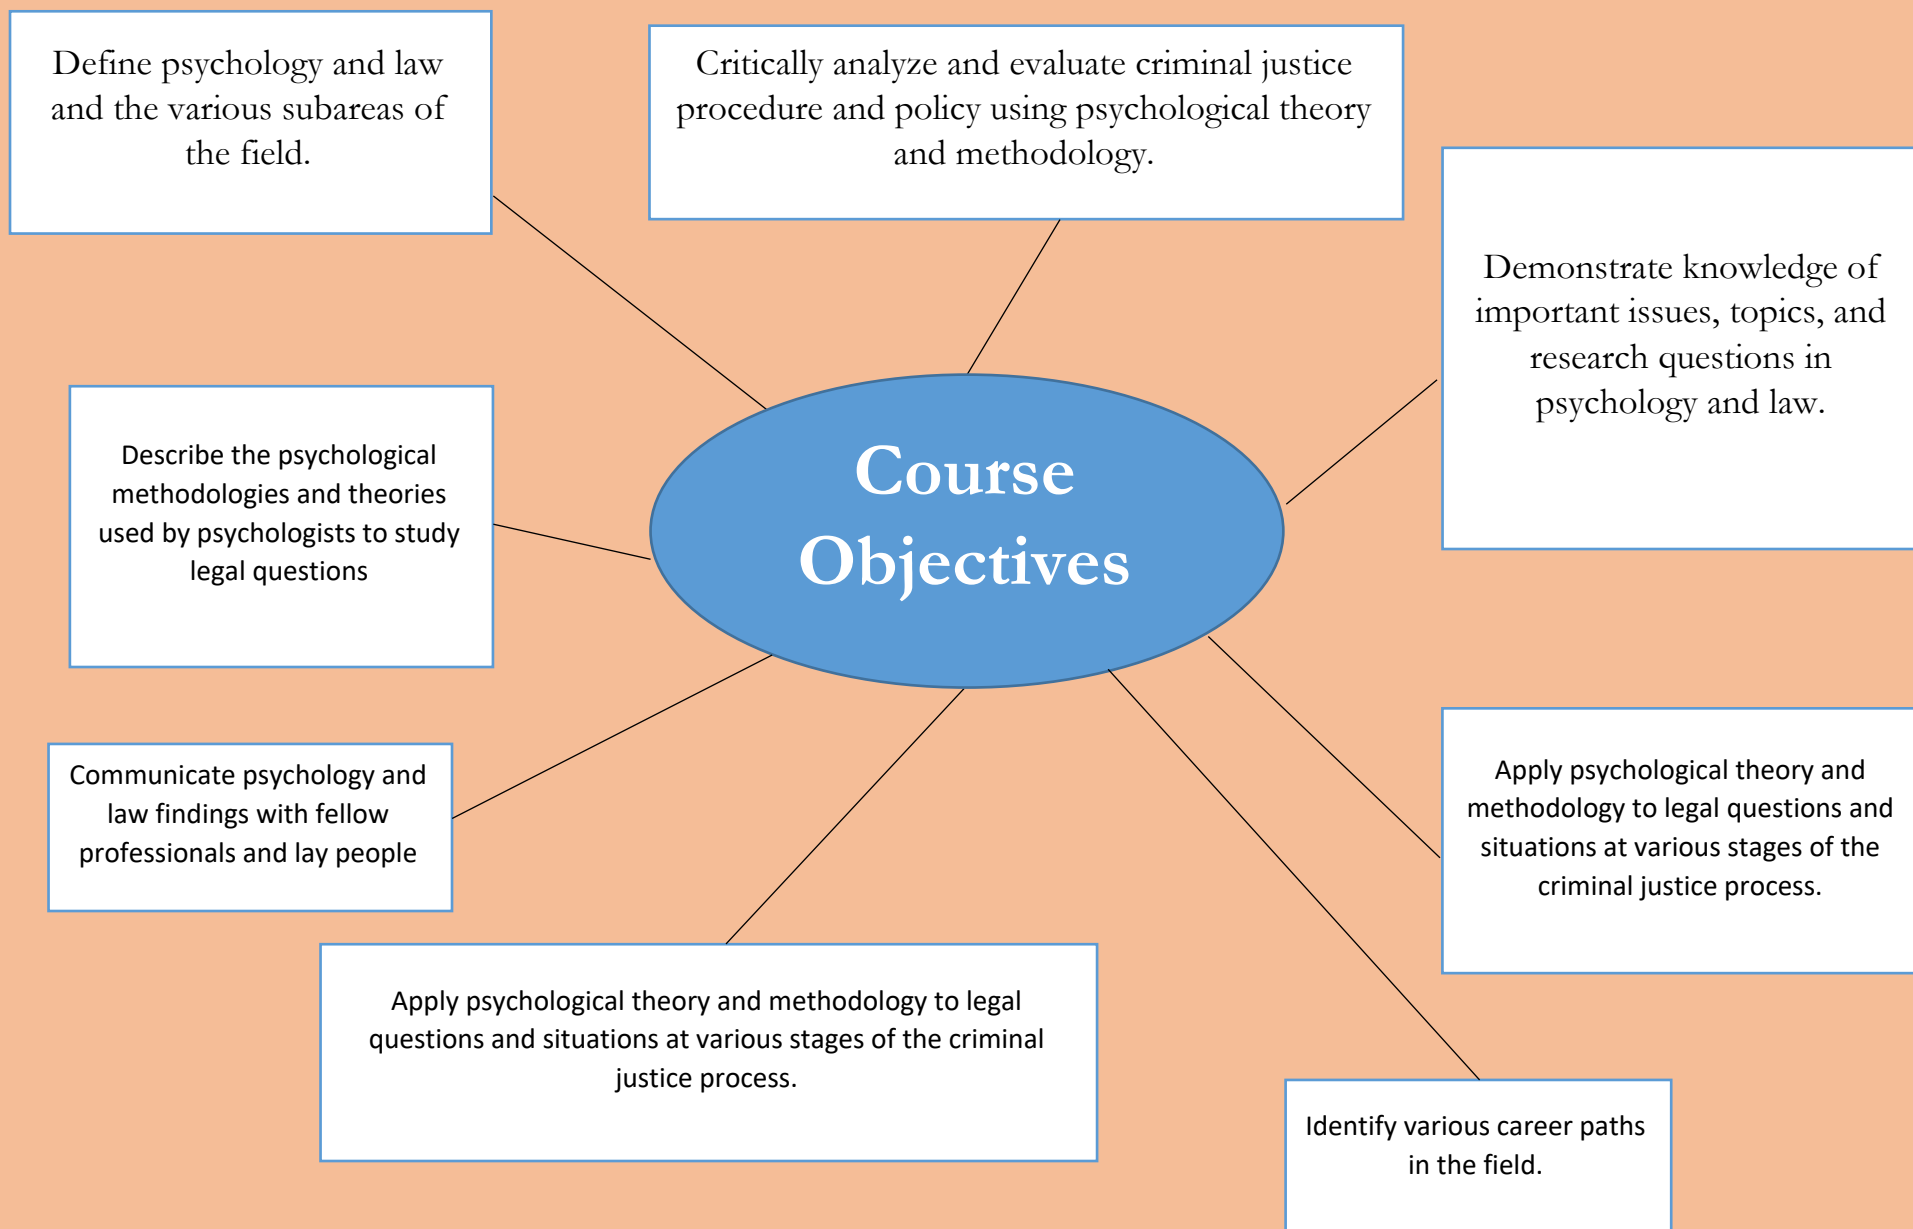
Define psychology and law and the various subareas of the field.

Critically analyze and evaluate criminal justice procedure and policy using psychological theory and methodology.

Demonstrate knowledge of important issues, topics, and research questions in psychology and law.

Course Objectives

Describe the psychological methodologies and theories used by psychologists to study legal questions

Apply psychological theory and methodology to legal questions and situations at various stages of the criminal justice process.

Communicate psychology and law findings with fellow professionals and lay people

Apply psychological theory and methodology to legal questions and situations at various stages of the criminal justice process.

Identify various career paths in the field.